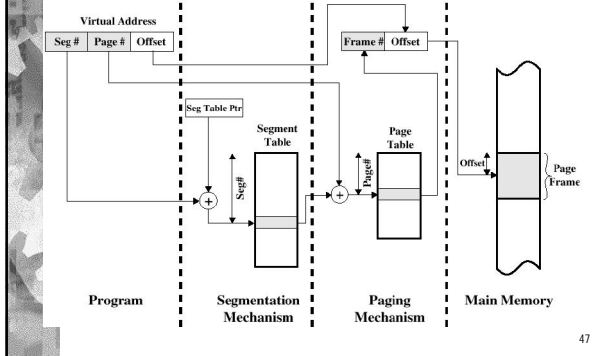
Virtual Address

| Seg # | Page # | Offset |
|---|---|---|

| Frame # | Offset |
|---|---|

Seg Table Ptr

Segment Table

Seg#

+

Page Table

Page#

+

Offset

Page Frame

Program

Segmentation Mechanism

Paging Mechanism

Main Memory

47